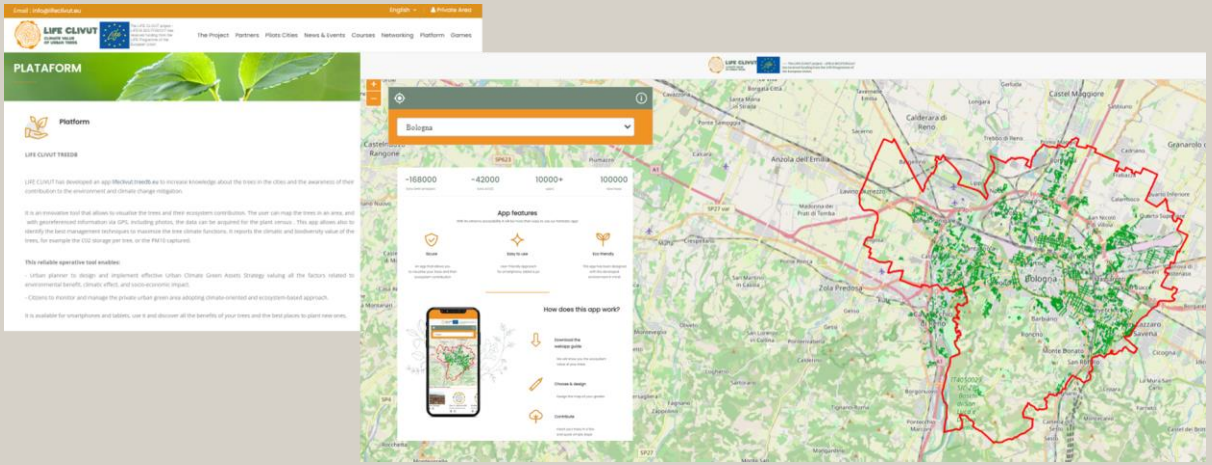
Email : info@lifeclivut.eu

English

Private Area

LIFE CLIVUT CLIMATE VALUE OF URBAN TREES

The Project Partners Pilots Cities News & Events Courses Networking Platform Games

PLATAFORM

Platform

LIFE CLIVUT TREEDB

LIFE CLIVUT has developed an app lifeclivut.treedb.eu to increase knowledge about the trees in the cities and the awareness of their contribution to the environment and climate change mitigation.

It is an innovative tool that allows to visualise the trees and their ecosystem contribution. The user can map the trees in an area, and with georeferenced information via GPS, including photos, the data can be acquired for the plant census. This app allows also to identify the best management techniques to maximize the tree climate functions. It reports the climatic and biodiversity value of the trees, for example the CO2 storage per tree, or the PM10 captured.

This reliable operative tool enables:

- Urban planner to design and implement effective Urban Climate Green Assets Strategy valuing all the factors related to environmental benefit, climatic effect, and socio-economic impact.

- Citizens to monitor and manage the private urban green area adopting climate-oriented and ecosystem-based approach.

It is available for smartphones and tablets, use it and discover all the benefits of your trees and the best places to plant new ones.

Bologna

~168000

~42000

10000+

100000

App features

Secure

Easy to use

Eco friendly

How does this app work?

Download the webapp guide

Choose & design

Contribute

Castel Maggiore
Calderara di Reno
Anzola dell'Emilia
Lavino di Mezzo
Zola Predosa
Bologna
Granarolo
San Nicolò
Quarto Superiore
Villanova
Monte Donato
Pizzocalvo
Ozzano
Rastignano
Cicogna
Castenaso
Barbiano
Longara
Sala Bolognese
Santa Maria in Strada
Ponte Samoggia
Castelfranco Emilia
SP27
SP569
A1